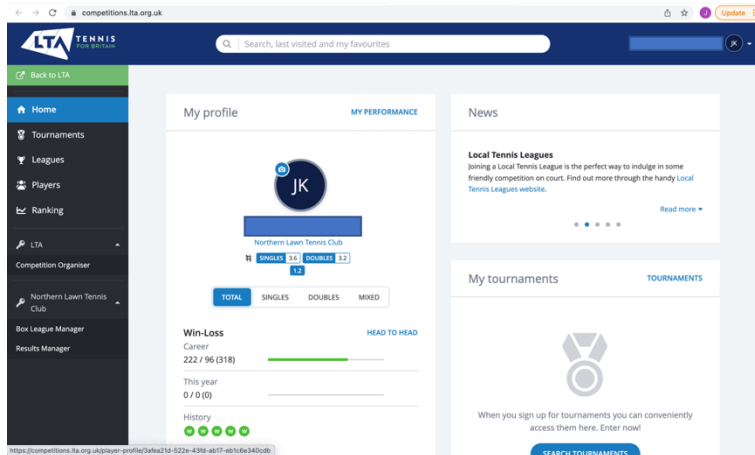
competitions.lta.org.uk

J Update

LTA TENNIS FOR BRITAIN

Search, last visited and my favourites

JK

Back to LTA

Home

Tournaments

Leagues

Players

Ranking

LTA

Competition Organiser

Northern Lawn Tennis Club

Box League Manager

Results Manager

My profile

MY PERFORMANCE

JK

Northern Lawn Tennis Club

SINGLES 3.6 DOUBLES 3.2

1.2

TOTAL SINGLES DOUBLES MIXED

Win-Loss

HEAD TO HEAD

Career

222 / 96 (318)

This year

0 / 0 (0)

History

W W W W W

News

Local Tennis Leagues

Joining a Local Tennis League is the perfect way to indulge in some friendly competition on court. Find out more through the handy Local Tennis Leagues website.

Read more

My tournaments

TOURNAMENTS

When you sign up for tournaments you can conveniently access them here. Enter now!

SEARCH TOURNAMENTS

https://competitions.lta.org.uk/player-profile/3afea21d-522e-43fd-ab17-eb1c6e340cdb